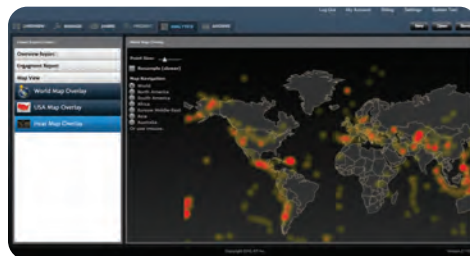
Log Out
My Account
Billing
Settings
System Tour

Overview Report
Engagement Report
Map View
World Map Overlay
USA Map Overlay
Heat Map Overlay

Heat Map Overlay

Pixel Size:
Grayscale (slower)

Map Navigation
World
North America
South America
Africa
Europe/Middle East
Asia
Australia

Copyright 2012 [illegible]